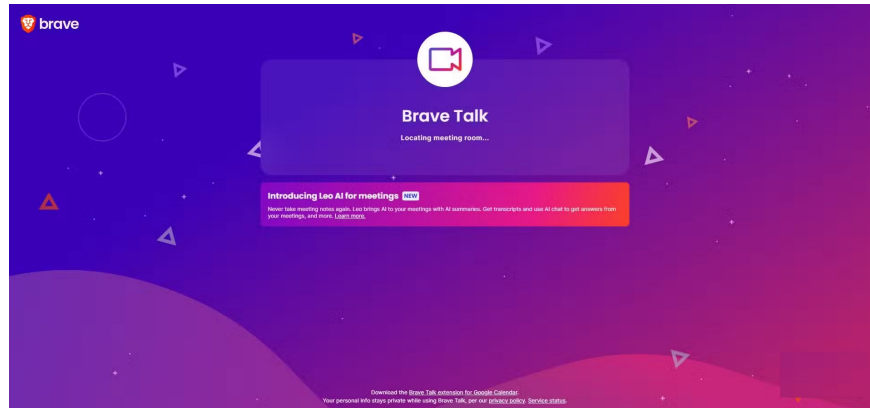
brave

Brave Talk

Locating meeting room...

Introducing Leo AI for meetings NEW

Never take meeting notes again. Leo brings AI to your meetings with AI summaries. Get transcripts and use AI chat to get answers from your meetings, and more. Learn more.

Download the Brave Talk extension for Google Calendar.
Your personal info stays private while using Brave Talk, per our privacy policy. Service status.